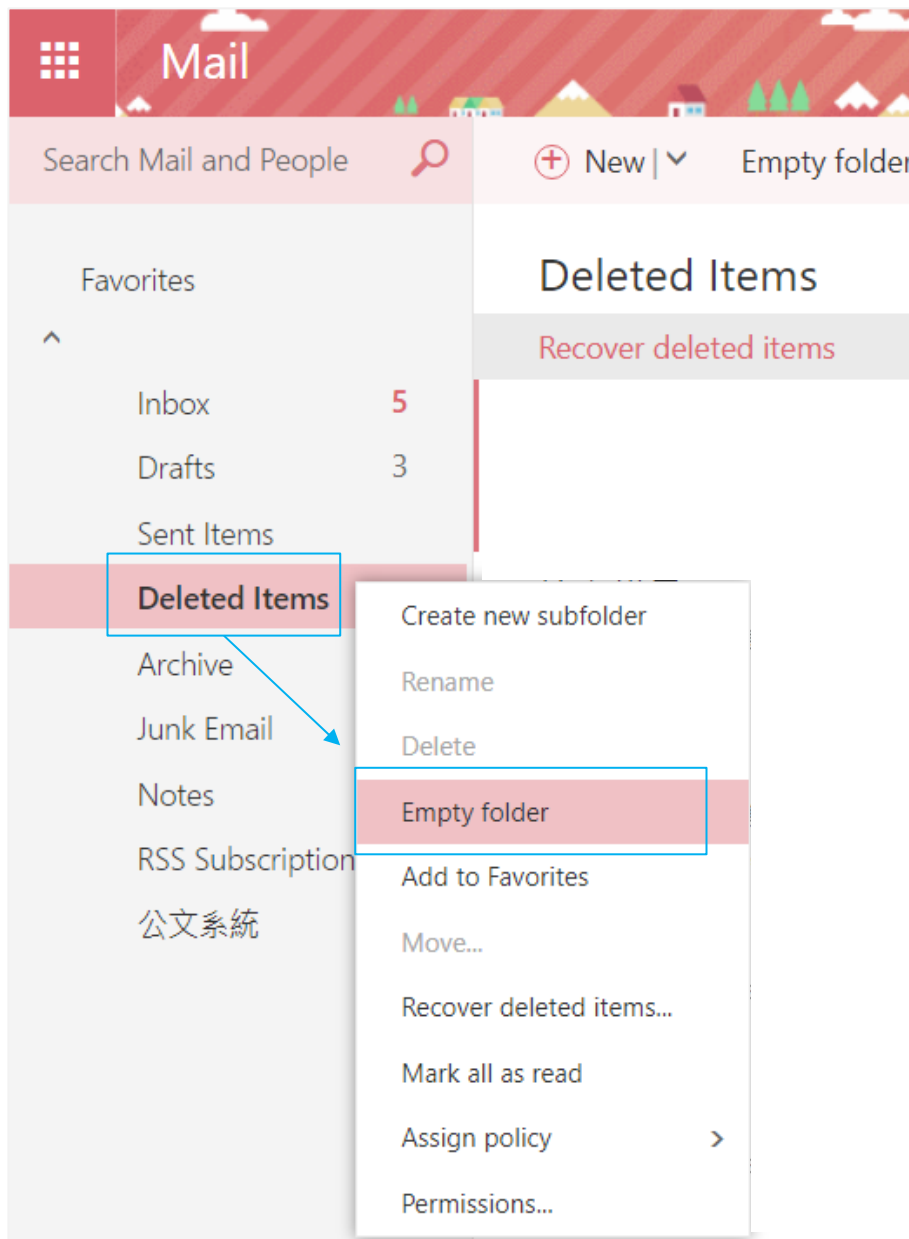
Mail

Search Mail and People

New |

Empty folder

Favorites

Inbox 5

Drafts 3

Sent Items

Deleted Items

Archive

Junk Email

Notes

RSS Subscription

公文系統

Deleted Items

Recover deleted items

Create new subfolder

Rename

Delete

Empty folder

Add to Favorites

Move...

Recover deleted items...

Mark all as read

Assign policy

Permissions...